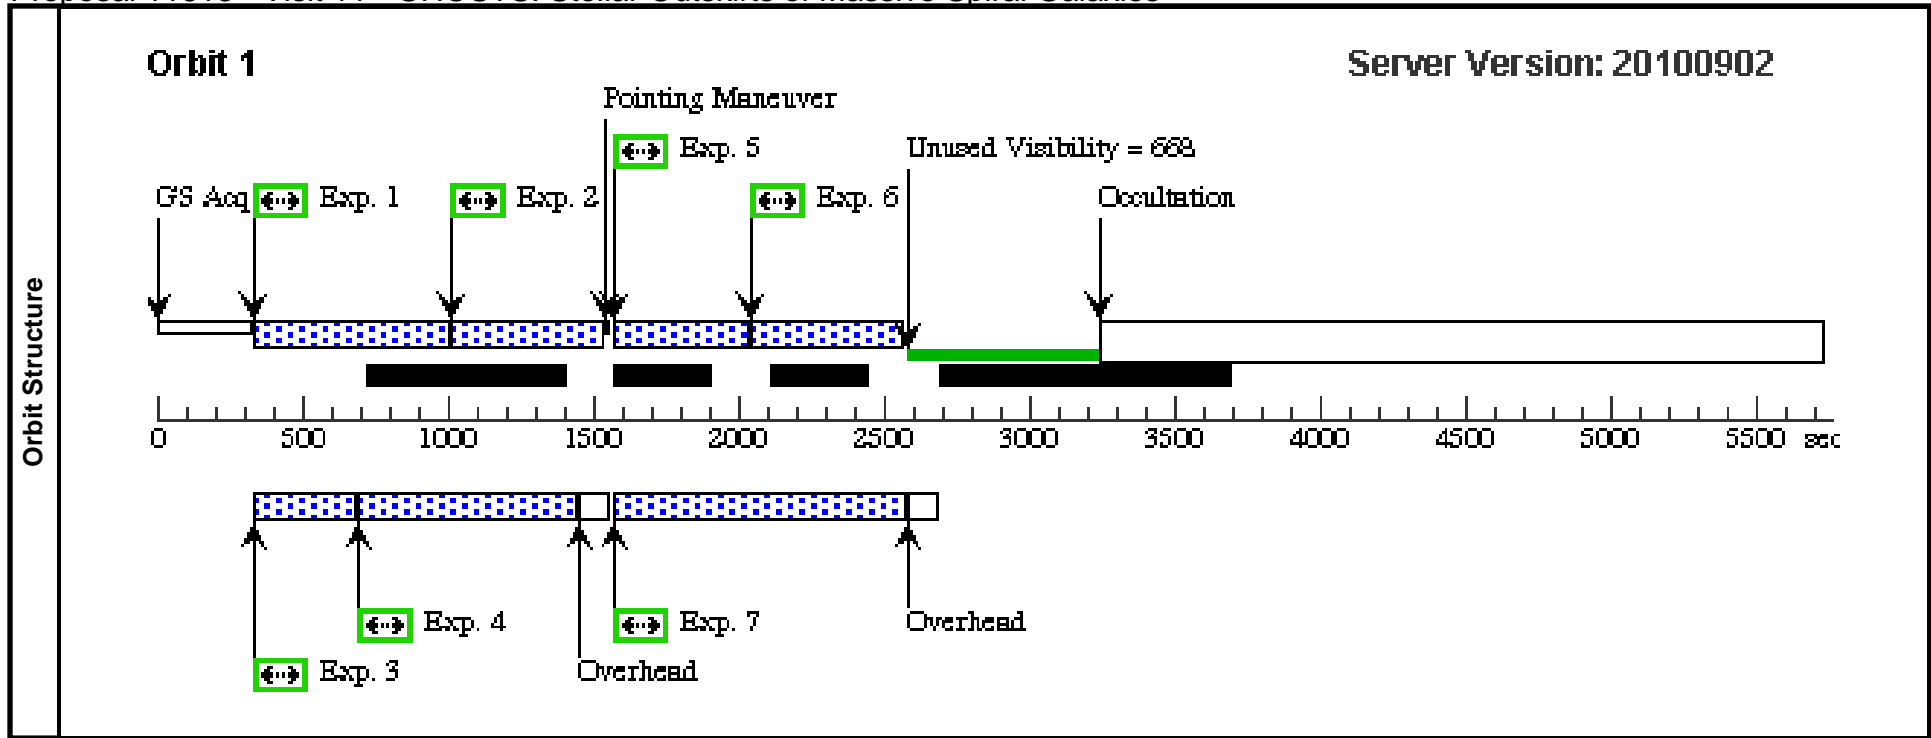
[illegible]

Orbit Structure

Orbit 1

Server Version: 20100902

Pointing Maneuver

Exp. 5

Unused Visibility = 668

GS Acq

Exp. 1

Exp. 2

Exp. 6

Occultation

0 500 1000 1500 2000 2500 3000 3500 4000 4500 5000 5500 sec

Exp. 4

Exp. 7

Overhead

Exp. 3

Overhead